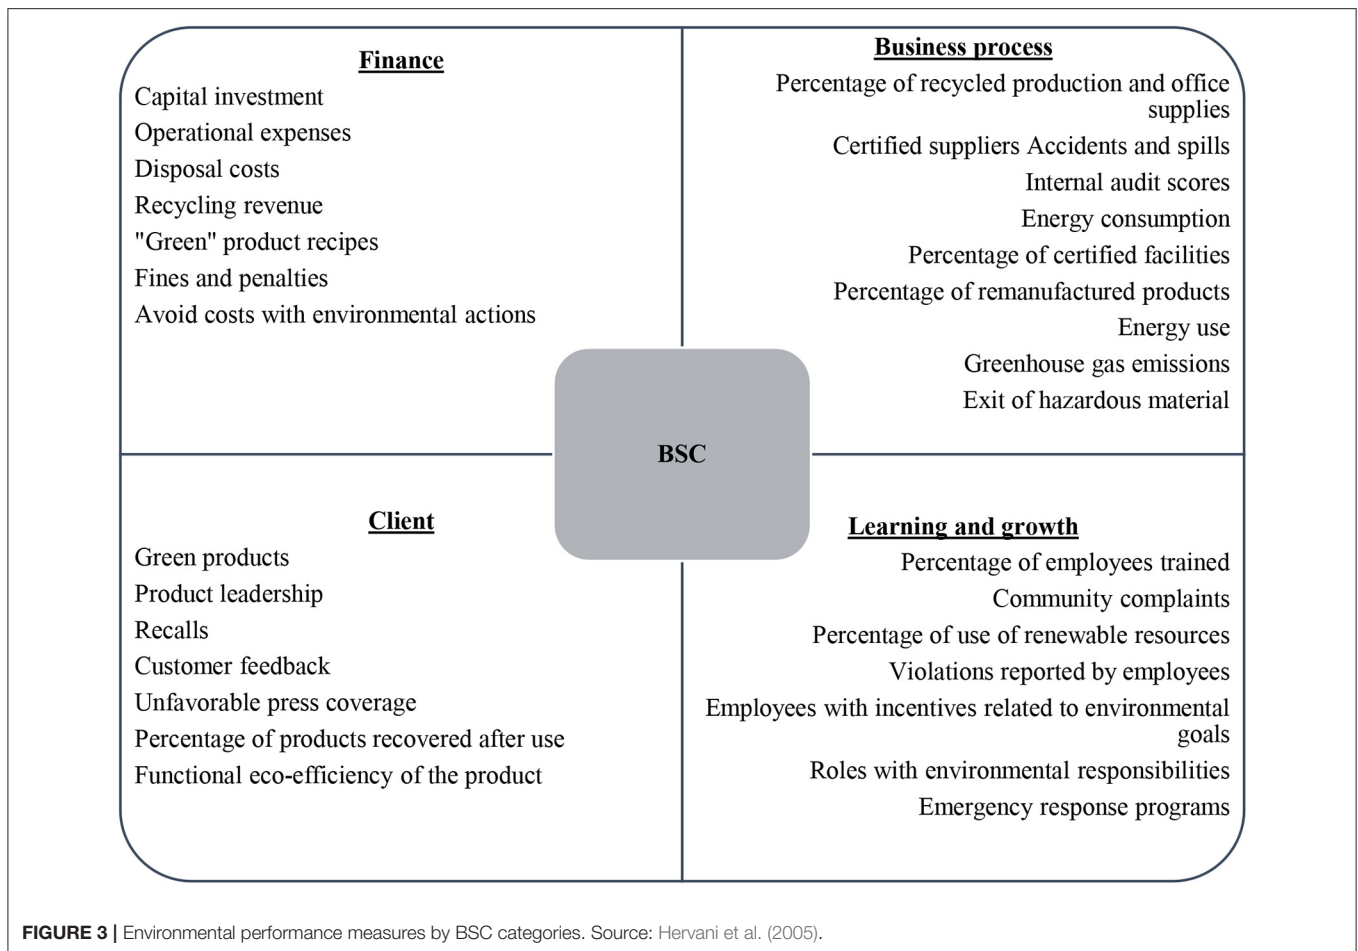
Finance
Capital investment
Operational expenses
Disposal costs
Recycling revenue
"Green" product recipes
Fines and penalties
Avoid costs with environmental actions

Business process
Percentage of recycled production and office supplies
Certified suppliers Accidents and spills
Internal audit scores
Energy consumption
Percentage of certified facilities
Percentage of remanufactured products
Energy use
Greenhouse gas emissions
Exit of hazardous material

BSC

Client
Green products
Product leadership
Recalls
Customer feedback
Unfavorable press coverage
Percentage of products recovered after use
Functional eco-efficiency of the product

Learning and growth
Percentage of employees trained
Community complaints
Percentage of use of renewable resources
Violations reported by employees
Employees with incentives related to environmental goals
Roles with environmental responsibilities
Emergency response programs

FIGURE 3 | Environmental performance measures by BSC categories. Source: Hervani et al. (2005).